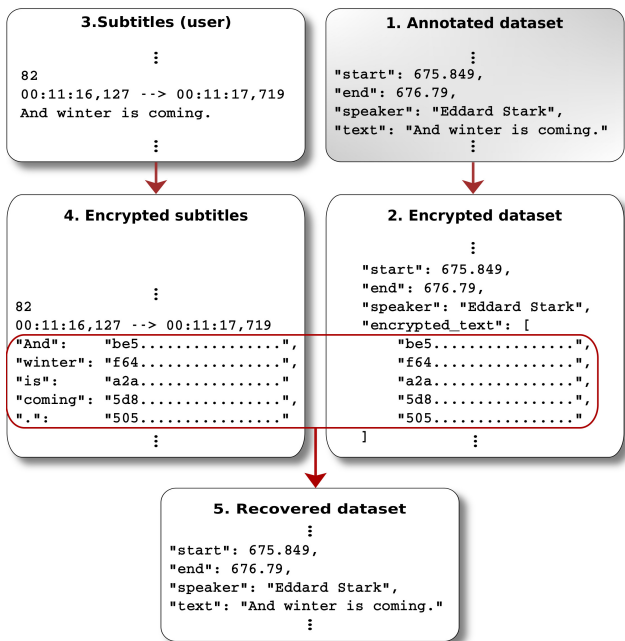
**1. Annotated dataset**

⋮
"start": 675.849,
"end": 676.79,
"speaker": "Eddard Stark",
"text": "And winter is coming."
⋮

**2. Encrypted dataset**

⋮
"start": 675.849,
"end": 676.79,
"speaker": "Eddard Stark",
"encrypted_text": [
"be5...............",
"f64...............",
"a2a...............",
"5d8...............",
"505..............."
] ⋮

**3.Subtitles (user)**

⋮
82
00:11:16,127 --> 00:11:17,719
And winter is coming.
⋮

**4. Encrypted subtitles**

⋮
82
00:11:16,127 --> 00:11:17,719
"And": "be5...............",
"winter": "f64...............",
"is": "a2a..............."
"coming": "5d8...............",
".": "505..............."
⋮

**5. Recovered dataset**

⋮
"start": 675.849,
"end": 676.79,
"speaker": "Eddard Stark",
"text": "And winter is coming."
⋮